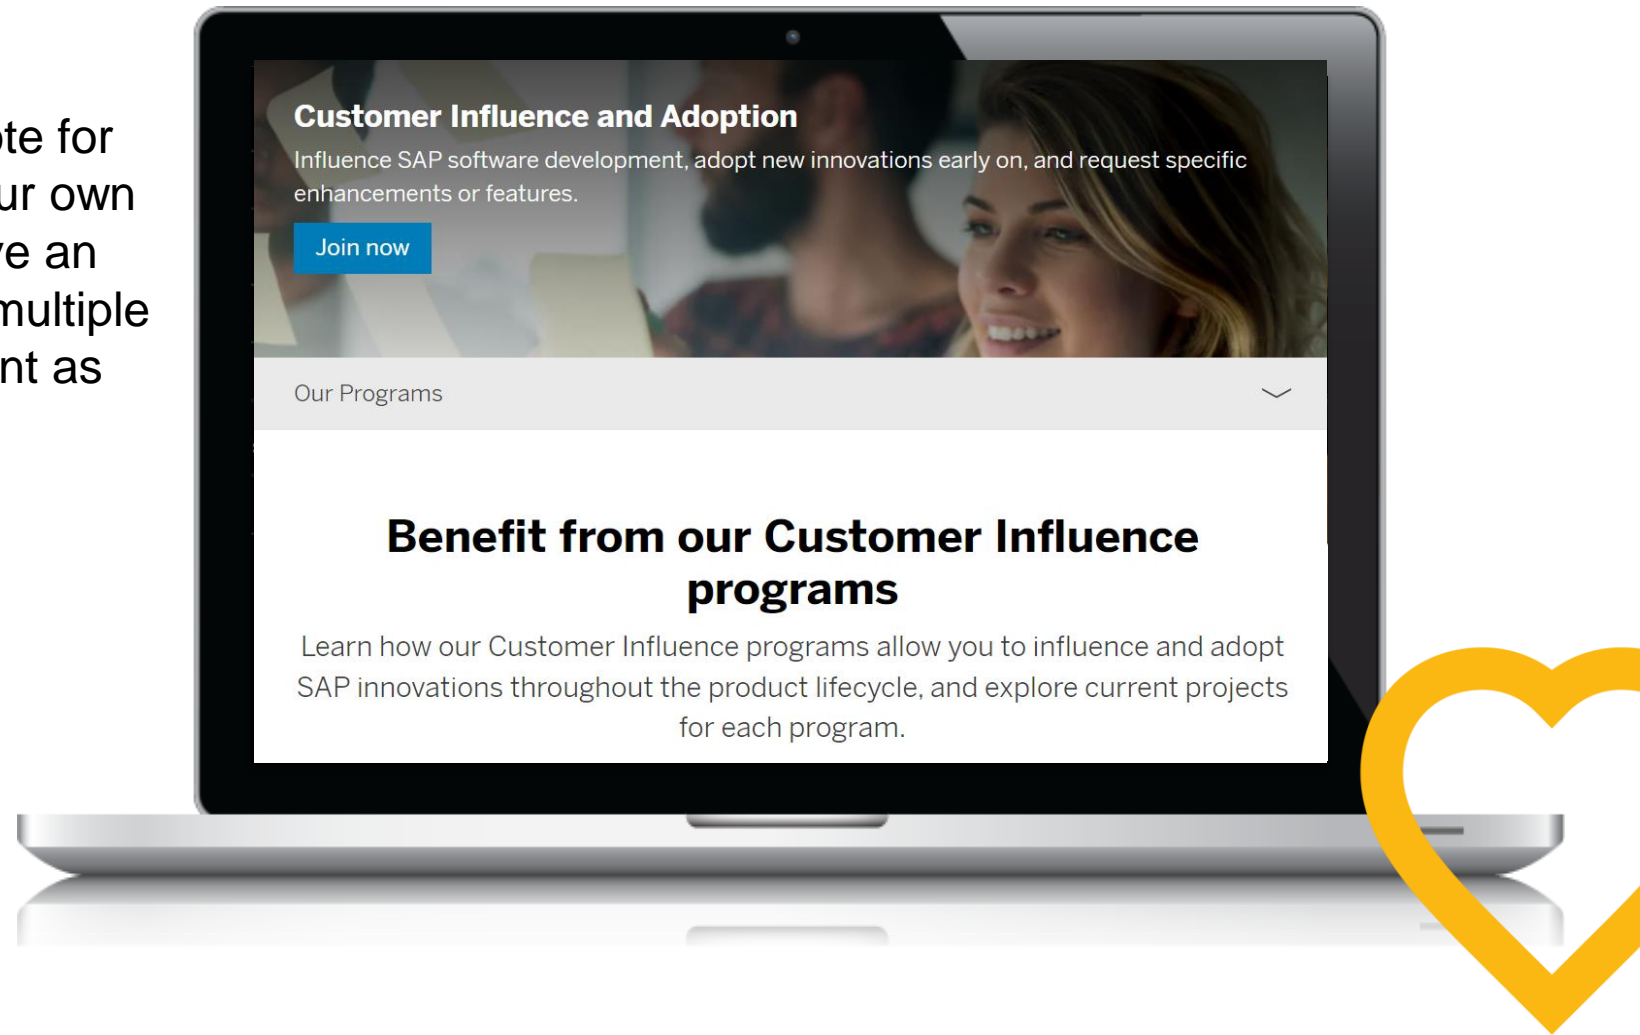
te for
ur own
e an
multiple
nt as

Customer Influence and Adoption

Influence SAP software development, adopt new innovations early on, and request specific enhancements or features.

Join now

Our Programs

Benefit from our Customer Influence programs

Learn how our Customer Influence programs allow you to influence and adopt SAP innovations throughout the product lifecycle, and explore current projects for each program.